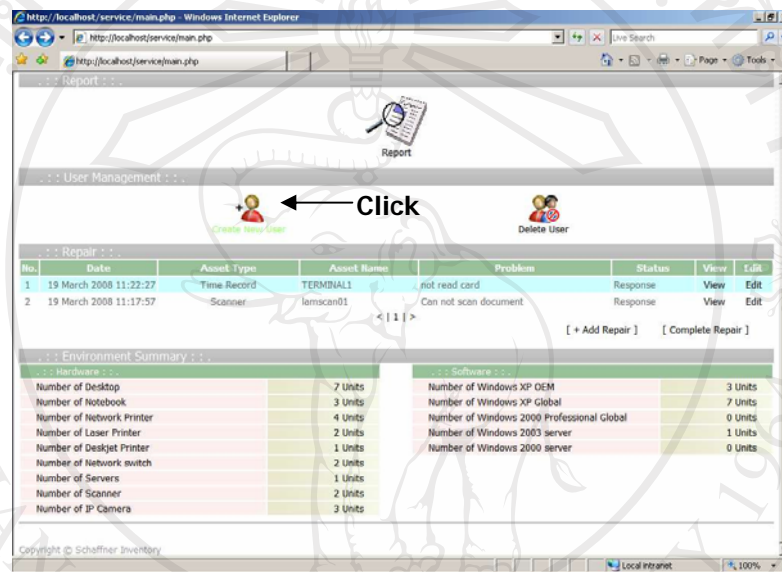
http://localhost/service/main.php - Windows Internet Explorer

http://localhost/service/main.php

Live Search

http://localhost/service/main.php

Page ▾ Tools ▾

. : : Report : : .

Report

. : : User Management : : .

Create New User

Click

Delete User

. : : Repair : : .

| No. | Date | Asset Type | Asset Name | Problem | Status | View | Edit |
|---|---|---|---|---|---|---|---|
| 1 | 19 March 2008 11:22:27 | Time Record | TERMINAL1 | not read card | Response | View | Edit |
| 2 | 19 March 2008 11:17:57 | Scanner | lamscan01 | Can not scan document | Response | View | Edit |

< | 1 | >

[ + Add Repair ] [ Complete Repair ]

. : : Environment Summary : : .

| . : : Hardware : : . | |
|---|---|
| Number of Desktop | 7 Units |
| Number of Notebook | 3 Units |
| Number of Network Printer | 4 Units |
| Number of Laser Printer | 2 Units |
| Number of Deskjet Printer | 1 Units |
| Number of Network switch | 2 Units |
| Number of Servers | 1 Units |
| Number of Scanner | 2 Units |
| Number of IP Camera | 3 Units |

| . : : Software : : . | |
|---|---|
| Number of Windows XP OEM | 3 Units |
| Number of Windows XP Global | 7 Units |
| Number of Windows 2000 Professional Global | 0 Units |
| Number of Windows 2003 server | 1 Units |
| Number of Windows 2000 server | 0 Units |

Copyright © Schaffner Inventory

Local intranet

100%